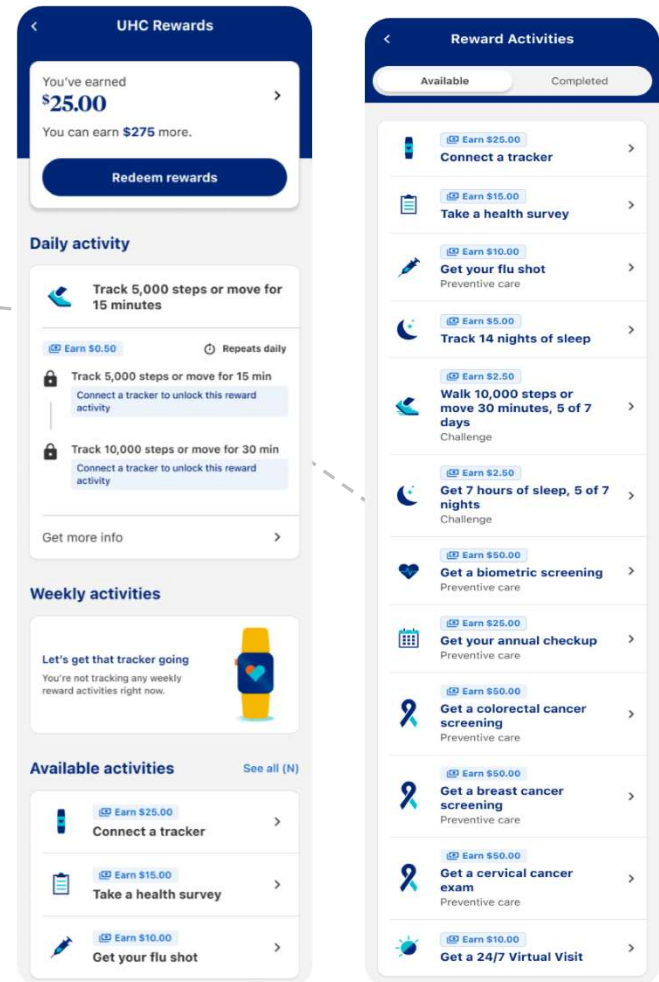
UHC Rewards

You've earned
$25.00

You can earn **$275** more.

Redeem rewards

Daily activity

Track 5,000 steps or move for 15 minutes

Earn $0.50 Repeats daily

Track 5,000 steps or move for 15 min
Connect a tracker to unlock this reward activity

Track 10,000 steps or move for 30 min
Connect a tracker to unlock this reward activity

Get more info

Weekly activities

Let's get that tracker going
You're not tracking any weekly reward activities right now.

Available activities See all (N)

Earn $25.00
Connect a tracker

Earn $15.00
Take a health survey

Earn $10.00
Get your flu shot

Reward Activities

Available Completed

Earn $25.00
Connect a tracker

Earn $15.00
Take a health survey

Earn $10.00
Get your flu shot
Preventive care

Earn $5.00
Track 14 nights of sleep

Earn $2.50
Walk 10,000 steps or move 30 minutes, 5 of 7 days
Challenge

Earn $2.50
Get 7 hours of sleep, 5 of 7 nights
Challenge

Earn $50.00
Get a biometric screening
Preventive care

Earn $25.00
Get your annual checkup
Preventive care

Earn $50.00
Get a colorectal cancer screening
Preventive care

Earn $50.00
Get a breast cancer screening
Preventive care

Earn $50.00
Get a cervical cancer exam
Preventive care

Earn $10.00
Get a 24/7 Virtual Visit